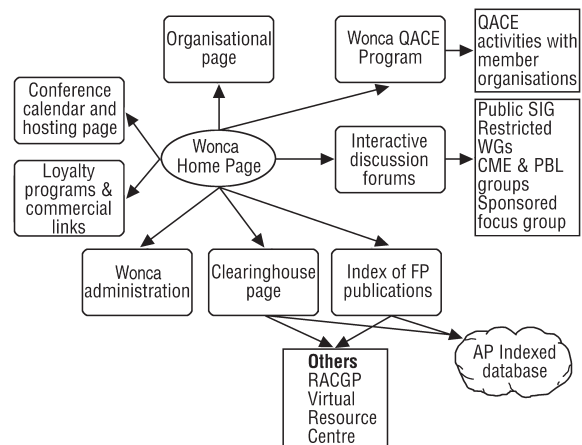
Organisational page

Wonca QACE Program

QACE activities with member organisations

Conference calendar and hosting page

Wonca Home Page

Interactive discussion forums

Public SIG
Restricted WGs
CME & PBL groups
Sponsored focus group

Loyalty programs & commercial links

Wonca administration

Clearinghouse page

Index of FP publications

AP Indexed database

Others
RACGP
Virtual
Resource
Centre